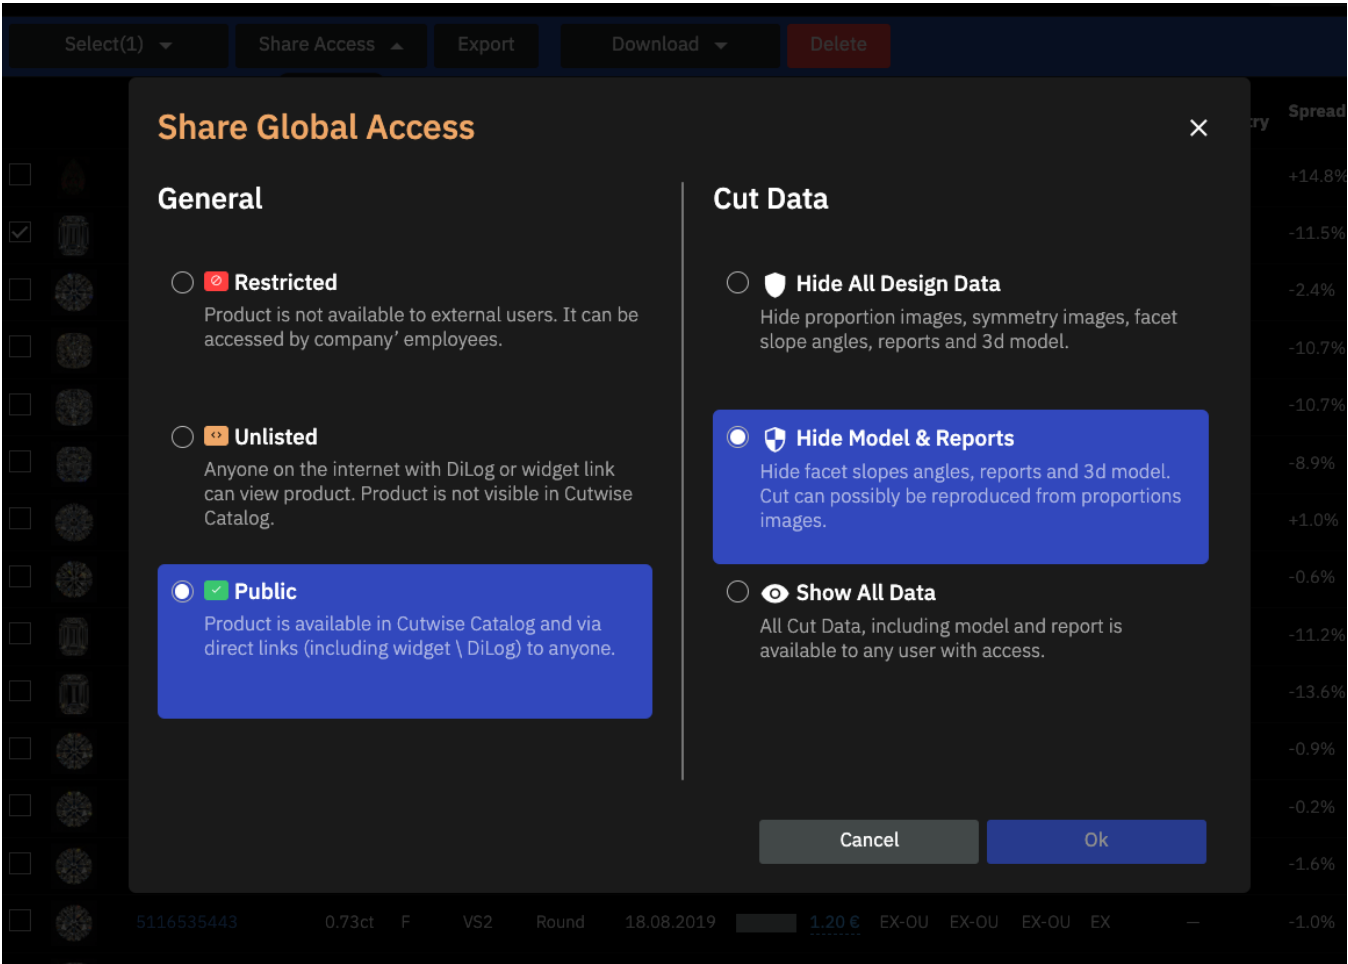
Select(1) Share Access Export Download Delete

Share Global Access

General

Restricted
Product is not available to external users. It can be accessed by company' employees.

Unlisted
Anyone on the internet with DiLog or widget link can view product. Product is not visible in Cutwise Catalog.

Public
Product is available in Cutwise Catalog and via direct links (including widget \ DiLog) to anyone.

Cut Data

Hide All Design Data
Hide proportion images, symmetry images, facet slope angles, reports and 3d model.

Hide Model & Reports
Hide facet slopes angles, reports and 3d model. Cut can possibly be reproduced from proportions images.

Show All Data
All Cut Data, including model and report is available to any user with access.

Cancel Ok

Spread
+14.8%
-11.5%
-2.4%
-10.7%
-10.7%
-8.9%
+1.0%
-0.6%
-11.2%
-13.6%
-0.9%
-0.2%
-1.6%
-1.0%

5116535443 0.73ct F VS2 Round 18.08.2019 1.20 € EX-OU EX-OU EX-OU EX